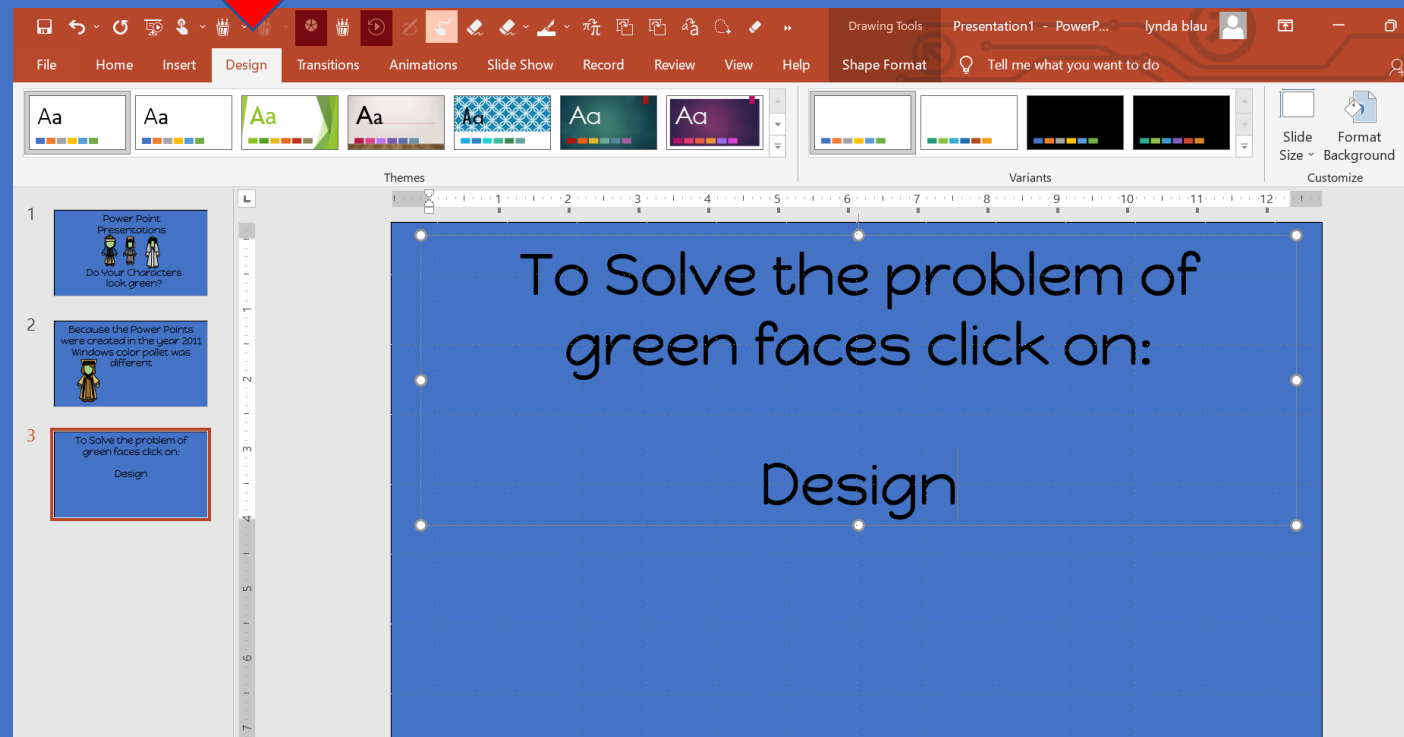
Drawing Tools Presentation1 - PowerP... lynda blau

File Home Insert Design Transitions Animations Slide Show Record Review View Help Shape Format Tell me what you want to do

Aa Aa Aa Aa Aa Aa Aa

Themes

Variants

Slide Size Format Background

Customize

1 2 3 4 5 6 7 8 9 10 11 12

1

Power Point Presentations

Do Your Characters look green?

2

Because the Power Points were created in the year 2011 Windows color pallet was different

3

To Solve the problem of green faces click on:

Design

To Solve the problem of green faces click on:

Design